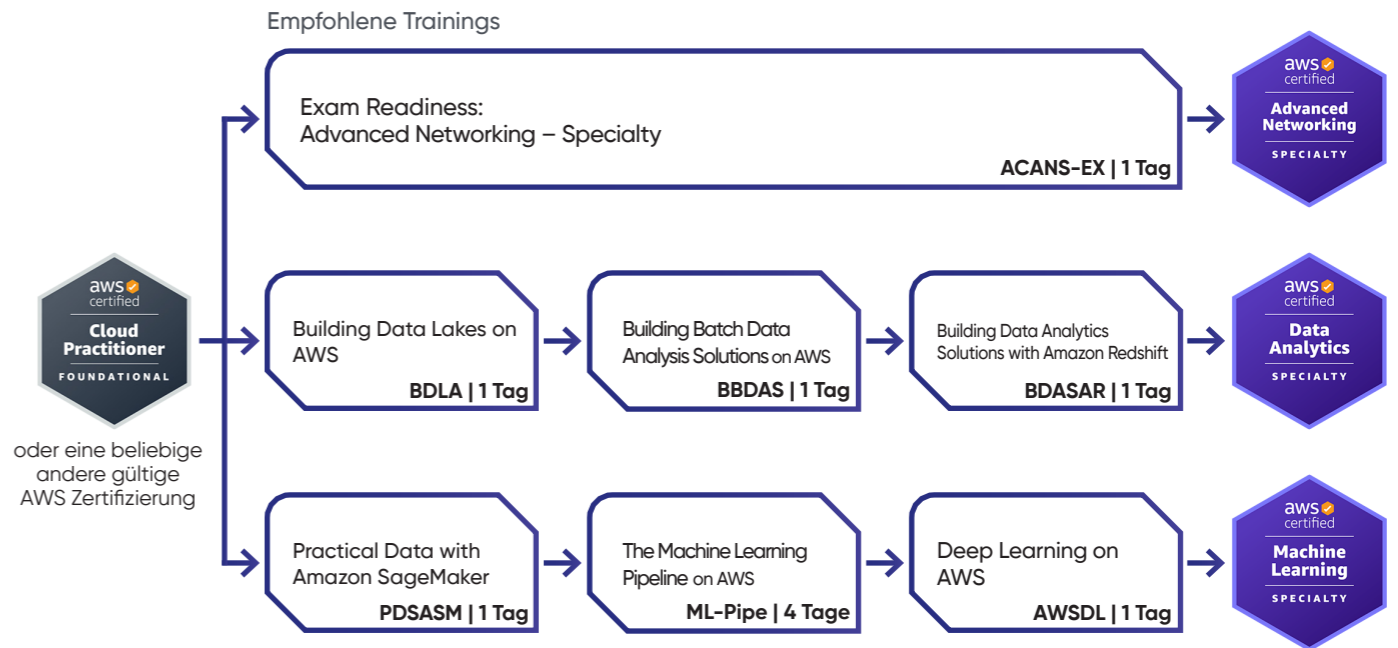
Empfohlene Trainings

aws certified
Cloud Practitioner
FOUNDATIONAL

oder eine beliebige andere gültige AWS Zertifizierung

Exam Readiness:
Advanced Networking – Specialty
ACANS-EX | 1 Tag

aws certified
Advanced Networking
SPECIALTY

Building Data Lakes on AWS
BDLA | 1 Tag

Building Batch Data Analysis Solutions on AWS
BBDAS | 1 Tag

Building Data Analytics Solutions with Amazon Redshift
BDASAR | 1 Tag

aws certified
Data Analytics
SPECIALTY

Practical Data with Amazon SageMaker
PDSASM | 1 Tag

The Machine Learning Pipeline on AWS
ML-Pipe | 4 Tage

Deep Learning on AWS
AWSDL | 1 Tag

aws certified
Machine Learning
SPECIALTY